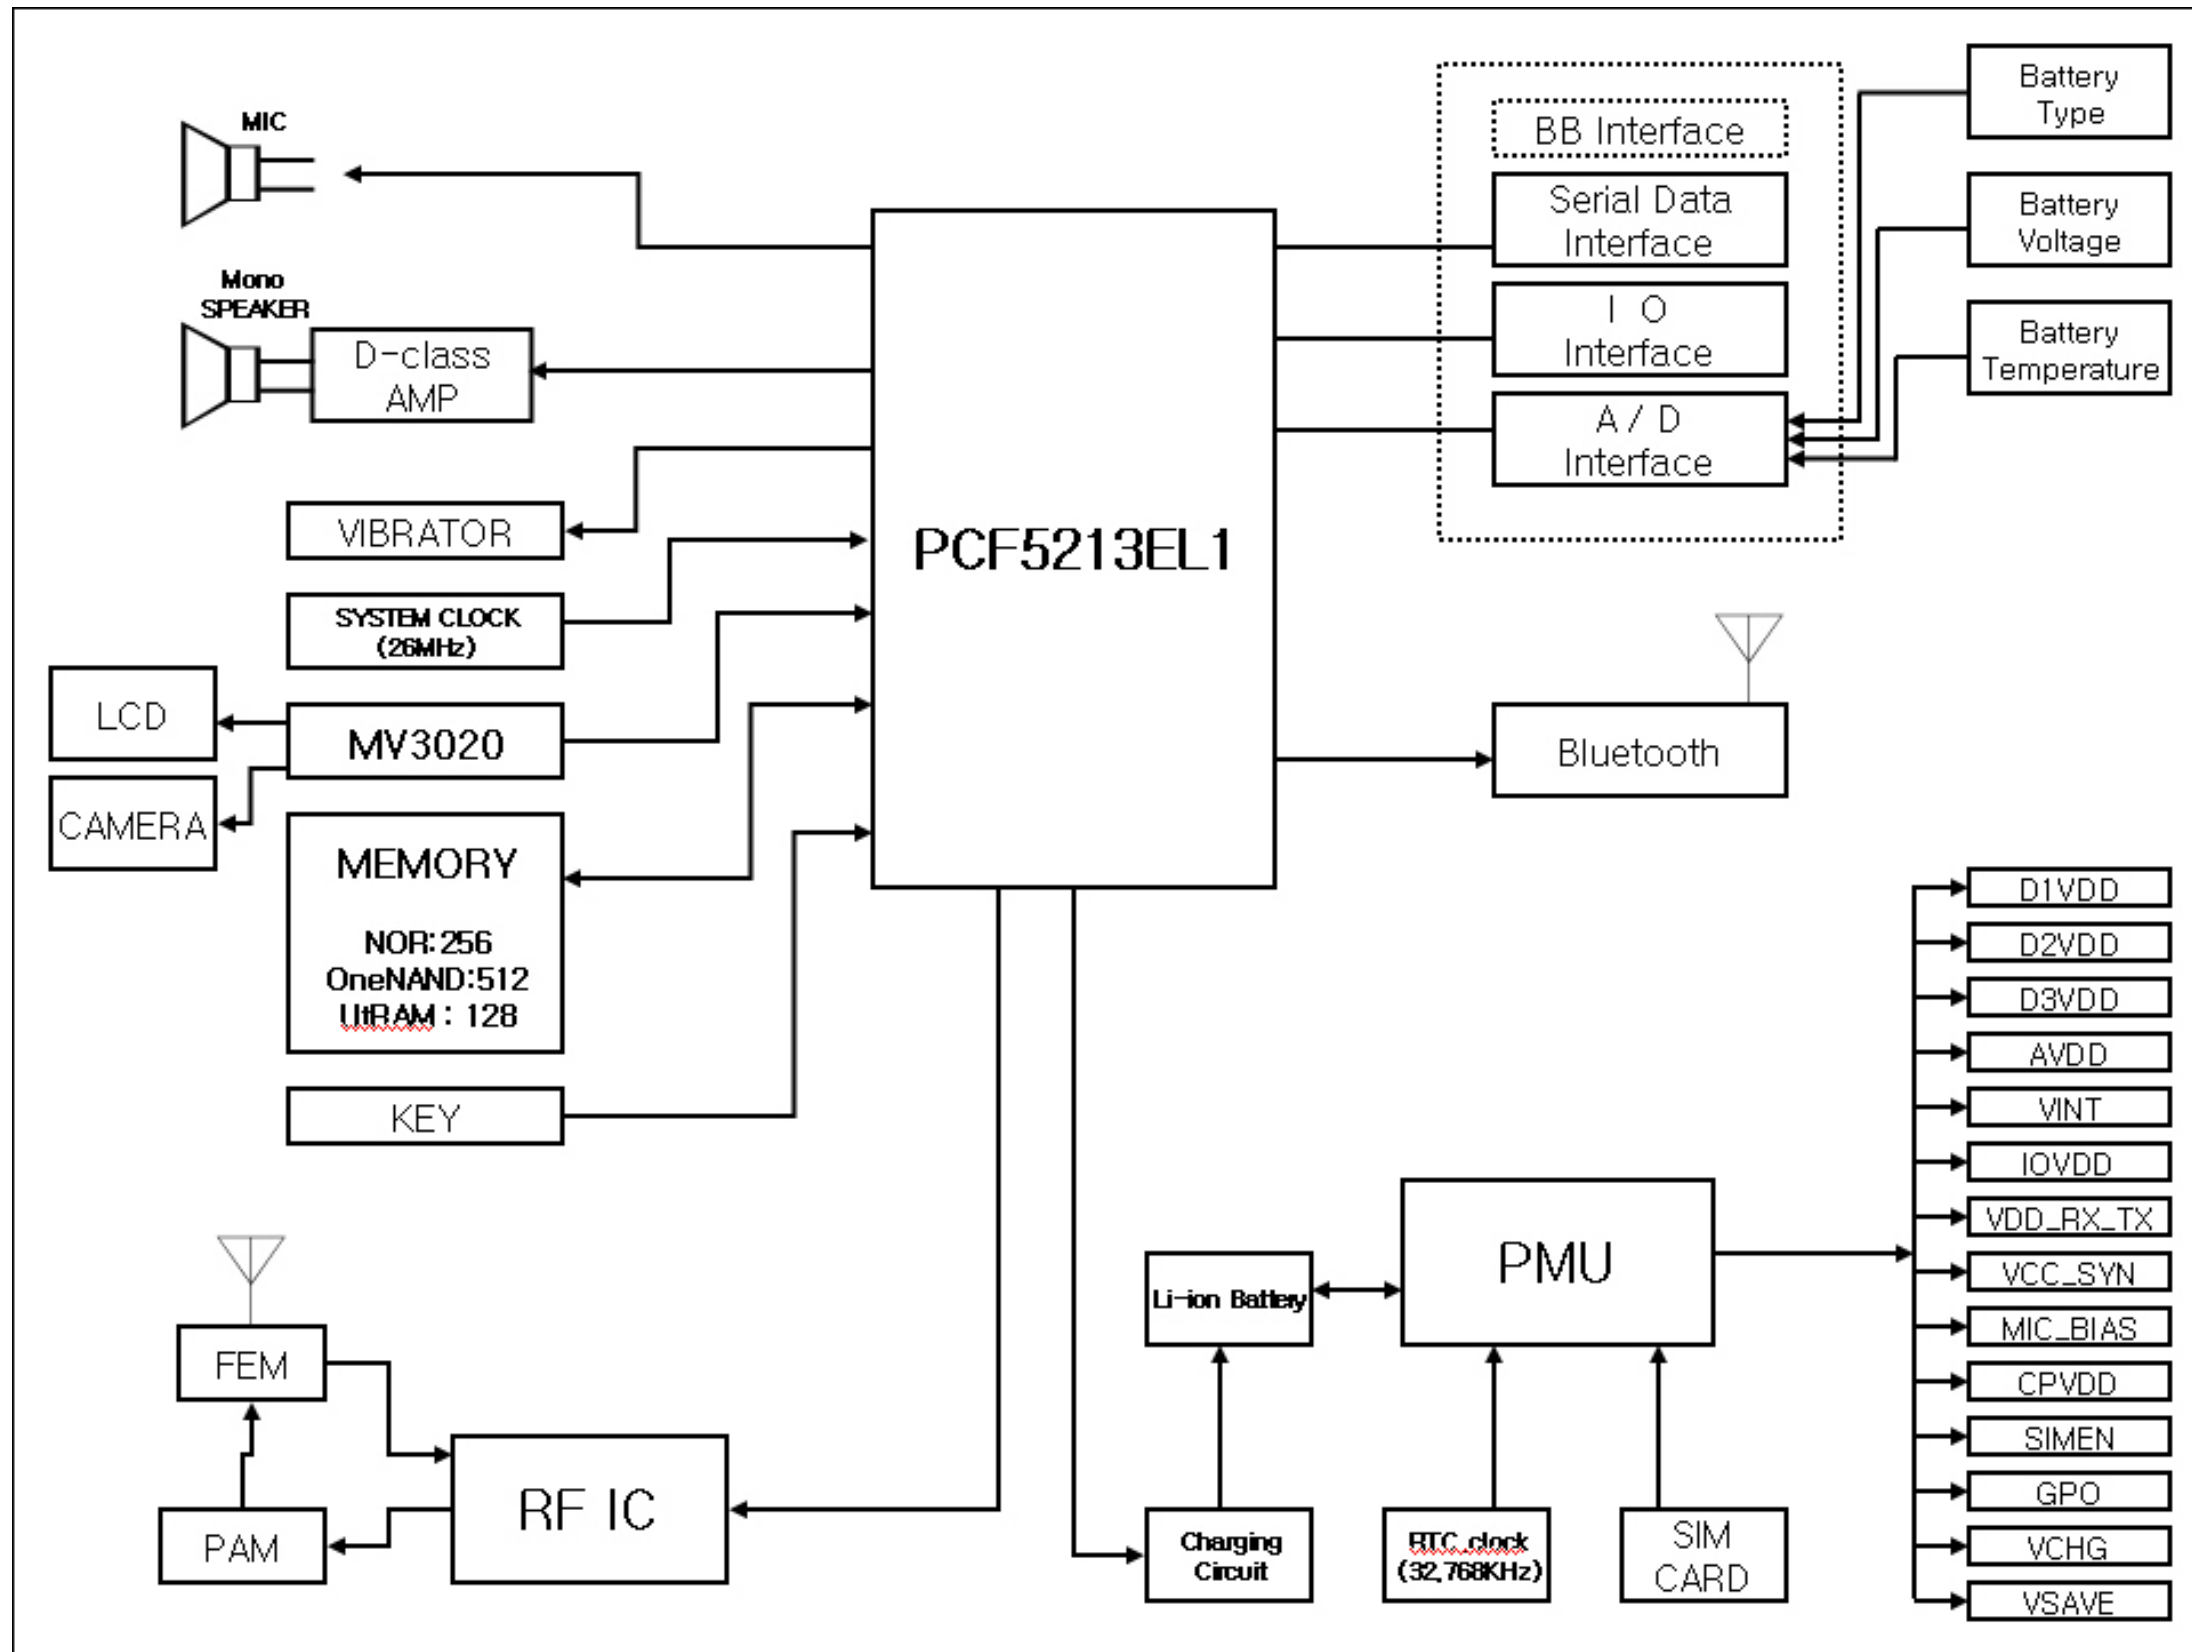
MIC

Mono SPEAKER

D-class AMP

VIBRATOR

SYSTEM CLOCK (26MHz)

LCD

MV3020

CAMERA

MEMORY

NOR:256
OneNAND:512
UtRAM : 128

KEY

PCF5213EL1

BB Interface

Serial Data Interface

I O Interface

A / D Interface

Battery Type

Battery Voltage

Battery Temperature

Bluetooth

D1VDD
D2VDD
D3VDD
AVDD
VINT
IOVDD
VDD_RX_TX
VCC_SYN
MIC_BIAS
CPVDD
SIMEN
GPO
VCHG
VSAVE

PMU

Li-ion Battery

Charging Circuit

RTC clock (32,768KHz)

SIM CARD

FEM

RF IC

PAM